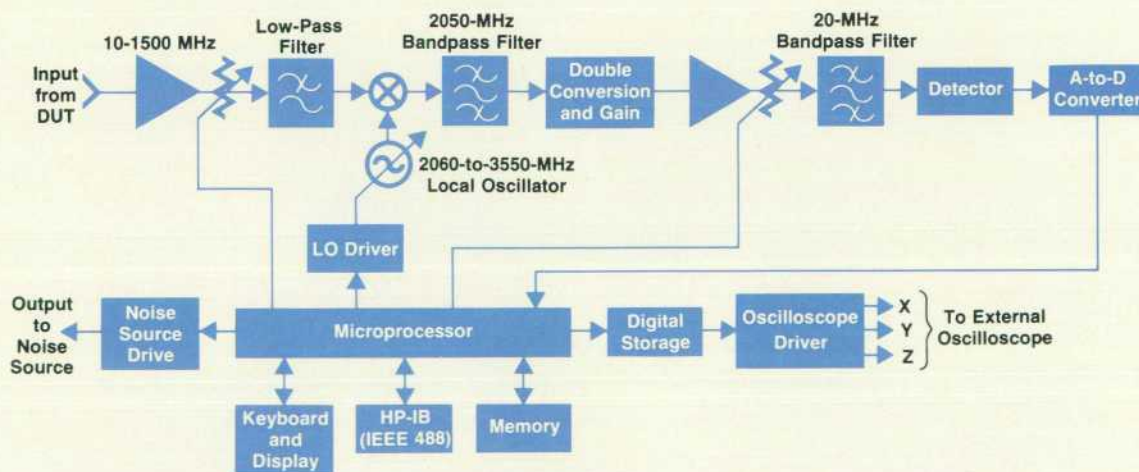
10-1500 MHz

Low-Pass Filter

2050-MHz Bandpass Filter

20-MHz Bandpass Filter

Input from DUT

Double Conversion and Gain

Detector

A-to-D Converter

2060-to-3550-MHz Local Oscillator

LO Driver

Output to Noise Source

Noise Source Drive

Microprocessor

Digital Storage

Oscilloscope Driver

X

Y

Z

To External Oscilloscope

Keyboard and Display

HP-IB (IEEE 488)

Memory